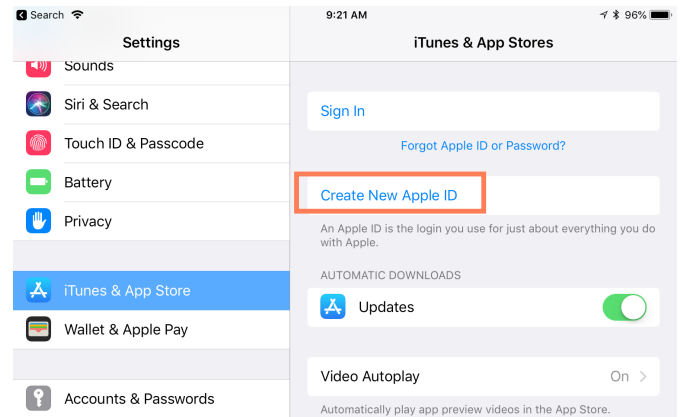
Search

9:21 AM

96%

Settings

Sounds

Siri & Search

Touch ID & Passcode

Battery

Privacy

iTunes & App Store

Wallet & Apple Pay

Accounts & Passwords

iTunes & App Stores

Sign In

Forgot Apple ID or Password?

Create New Apple ID

An Apple ID is the login you use for just about everything you do with Apple.

AUTOMATIC DOWNLOADS

Updates

Video Autoplay

On

Automatically play app preview videos in the App Store.